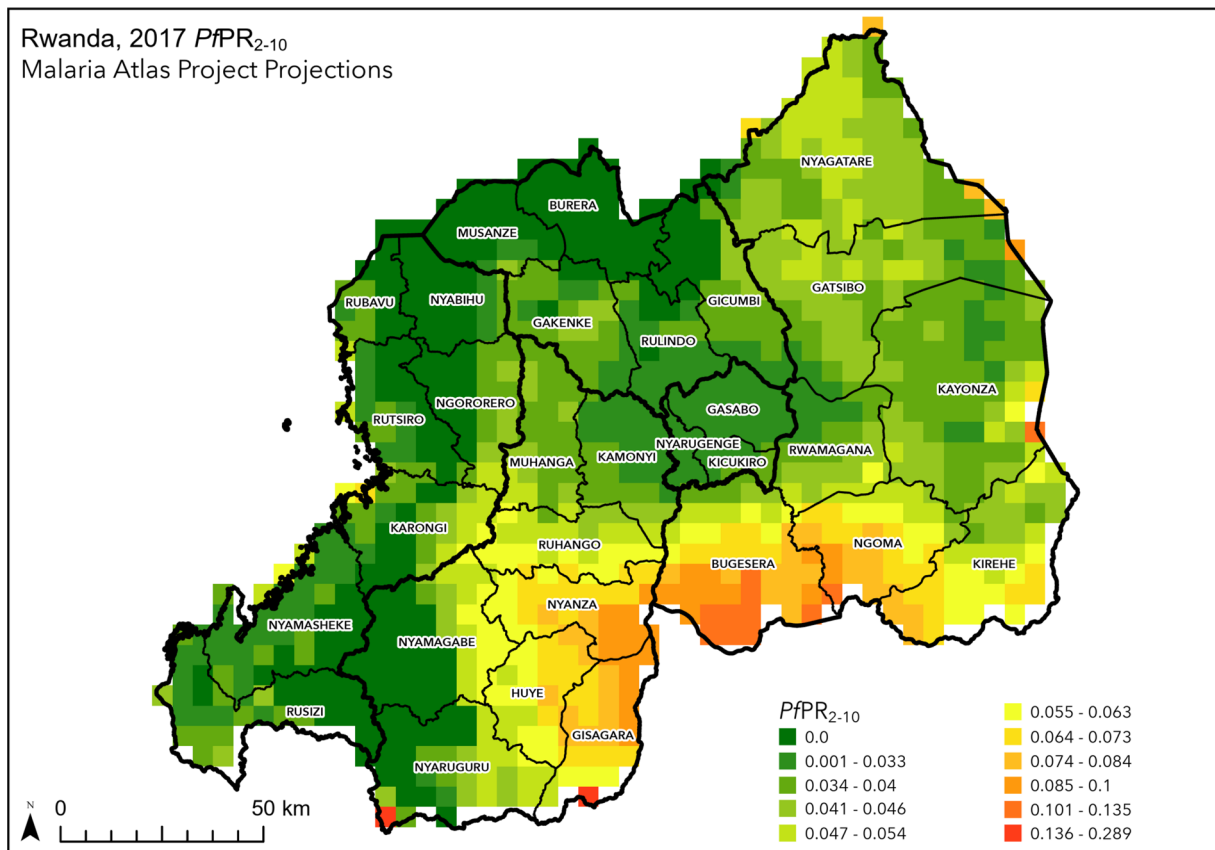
Rwanda, 2017 *Pf*PR$_{2-10}$
Malaria Atlas Project Projections

NYAGATARE
BURERA
MUSANZE
GATSIBO
RUBAVU
NYABIHU
GICUMBI
GAKENKE
RULINDO
KAYONZA
RUTSIRO
NGORORERO
GASABO
NYARUGENGE
MUHANGA
KAMONYI
KICUKIRO
RWAMAGANA
KARONGI
RUHANGO
BUGESERA
NGOMA
KIREHE
NYANZA
NYAMASHEKE
NYAMAGABE
HUYE
RUSIZI
GISAGARA
NYARUGURU

*Pf*PR$_{2-10}$
0.0
0.001 - 0.033
0.034 - 0.04
0.041 - 0.046
0.047 - 0.054
0.055 - 0.063
0.064 - 0.073
0.074 - 0.084
0.085 - 0.1
0.101 - 0.135
0.136 - 0.289

N
0
50 km